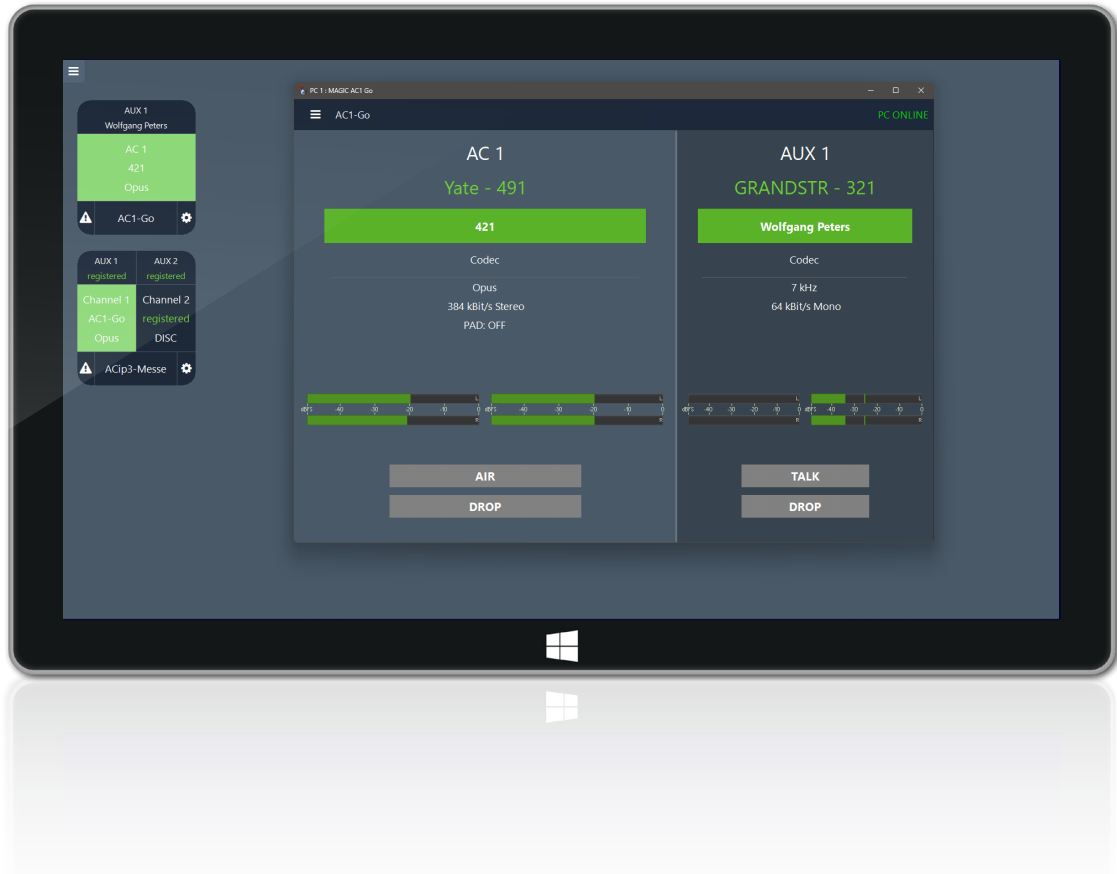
AUX 1
Wolfgang Peters

AC 1
421
Opus

AC1-Go

AUX 1
registered

AUX 2
registered

Channel 1
AC1-Go
Opus

Channel 2
registered
DISC

ACip3-Messe

PC 1 : MAGIC AC1 Go

AC1-Go

PC ONLINE

AC 1

Yate - 491

421

Codec

Opus
384 kBit/s Stereo
PAD: OFF

dBFS -40 -30 -20 -10 0 L R

dBFS -40 -30 -20 -10 0 L R

AIR

DROP

AUX 1

GRANDSTR - 321

Wolfgang Peters

Codec

7 kHz
64 kBit/s Mono

dBFS -40 -30 -20 -10 0 L R

dBFS -40 -30 -20 -10 0 L R

TALK

DROP